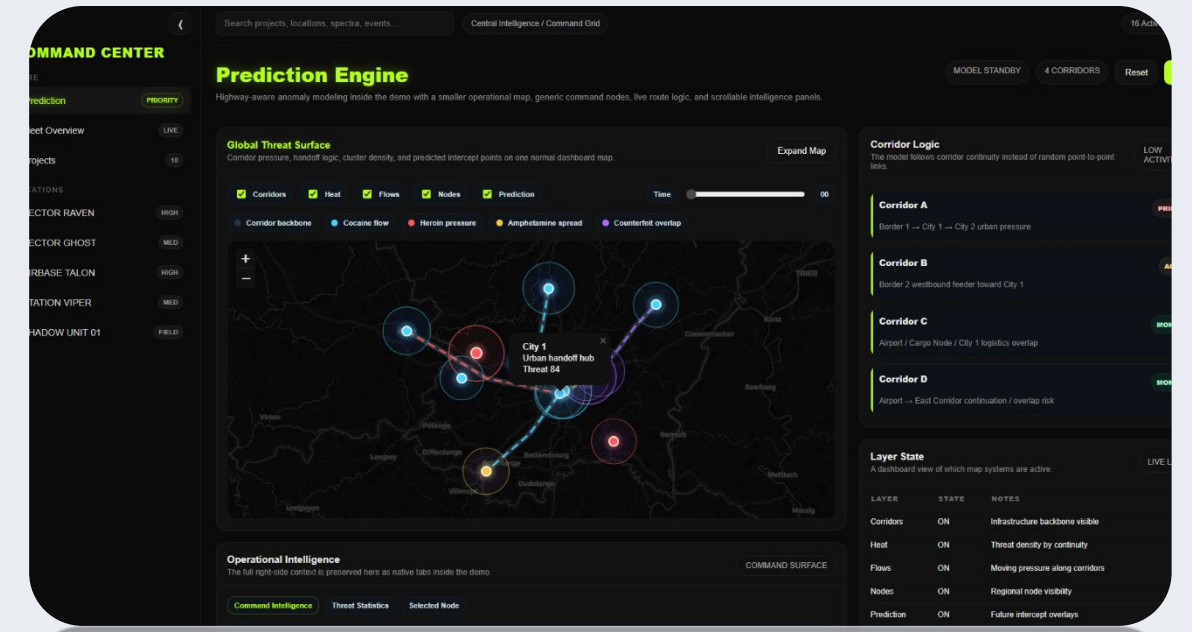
❮
OMMAND CENTER
RE
rediction PRIORITY
leet Overview LIVE
rojects 10
ATIONS
ECTOR RAVEN HIGH
ECTOR GHOST MED
RBASE TALON HIGH
TATION VIPER MED
HADOW UNIT 01 FIELD

Search projects, locations, spectra, events...
Central Intelligence / Command Grid
16 Acti

Prediction Engine
Highway-aware anomaly modeling inside the demo with a smaller operational map, generic command nodes, live route logic, and scrollable intelligence panels.
MODEL STANDBY
4 CORRIDORS
Reset

Global Threat Surface
Corridor pressure, handoff logic, cluster density, and predicted intercept points on one normal dashboard map.
Expand Map
Corridors Heat Flows Nodes Prediction
Time 00
Corridor backbone Cocaine flow Heroin pressure Amphetamine spread Counterfeit overlap
+
−
TRIER
City 1
Urban handoff hub
Threat 84
Grevenmacher
Konz
Saarburg
Virton
Pétange
Longwy
Differdange
Bettembourg
Remich
Dudelange
Villerupt
Mondorf
Longuyon

Corridor Logic
The model follows corridor continuity instead of random point-to-point links.
LOW ACTIVI
Corridor A
Border 1 → City 1 → City 2 urban pressure
PRI
Corridor B
Border 2 westbound feeder toward City 1
AC
Corridor C
Airport / Cargo Node / City 1 logistics overlap
MON
Corridor D
Airport → East Corridor continuation / overlap risk
MON

Layer State
A dashboard view of which map systems are active.
LIVE L

| LAYER | STATE | NOTES |
|---|---|---|
| Corridors | ON | Infrastructure backbone visible |
| Heat | ON | Threat density by continuity |
| Flows | ON | Moving pressure along corridors |
| Nodes | ON | Regional node visibility |
| Prediction | ON | Future intercept overlays |

Operational Intelligence
The full right-side context is preserved here as native tabs inside the demo.
COMMAND SURFACE
Command Intelligence
Threat Statistics
Selected Node